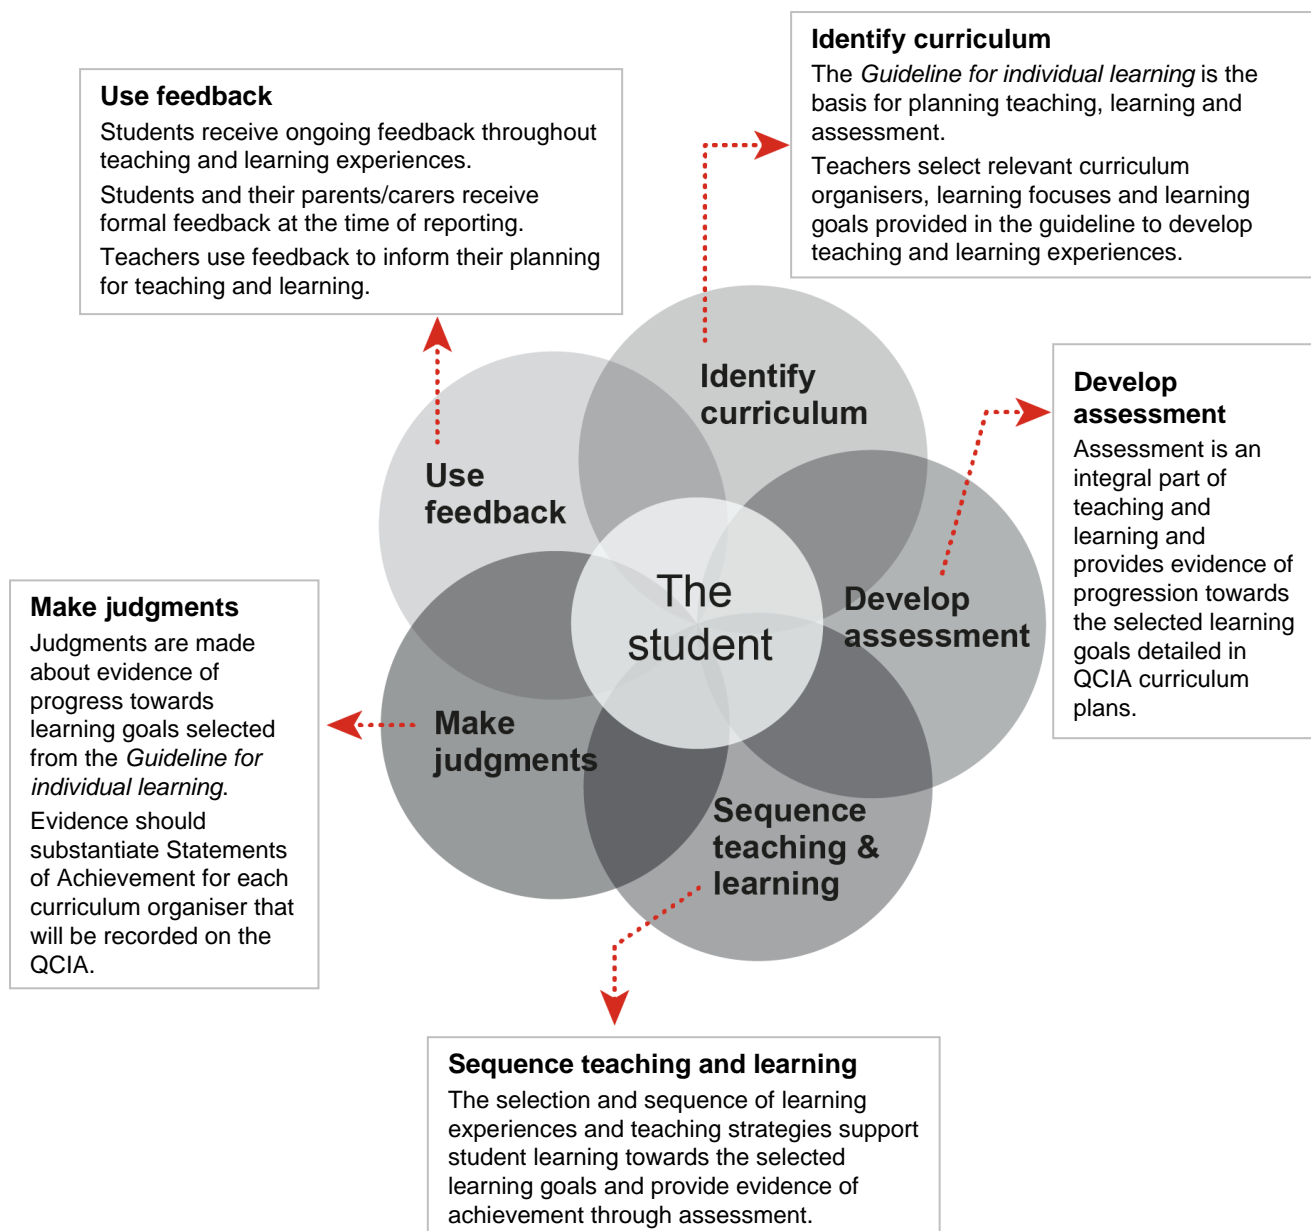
Identify curriculum
The *Guideline for individual learning* is the basis for planning teaching, learning and assessment.
Teachers select relevant curriculum organisers, learning focuses and learning goals provided in the guideline to develop teaching and learning experiences.

Use feedback
Students receive ongoing feedback throughout teaching and learning experiences.
Students and their parents/carers receive formal feedback at the time of reporting.
Teachers use feedback to inform their planning for teaching and learning.

Identify curriculum

Use feedback

The student

Develop assessment

Make judgments

Sequence teaching & learning

Develop assessment
Assessment is an integral part of teaching and learning and provides evidence of progression towards the selected learning goals detailed in QCIA curriculum plans.

Make judgments
Judgments are made about evidence of progress towards learning goals selected from the *Guideline for individual learning*.
Evidence should substantiate Statements of Achievement for each curriculum organiser that will be recorded on the QCIA.

Sequence teaching and learning
The selection and sequence of learning experiences and teaching strategies support student learning towards the selected learning goals and provide evidence of achievement through assessment.